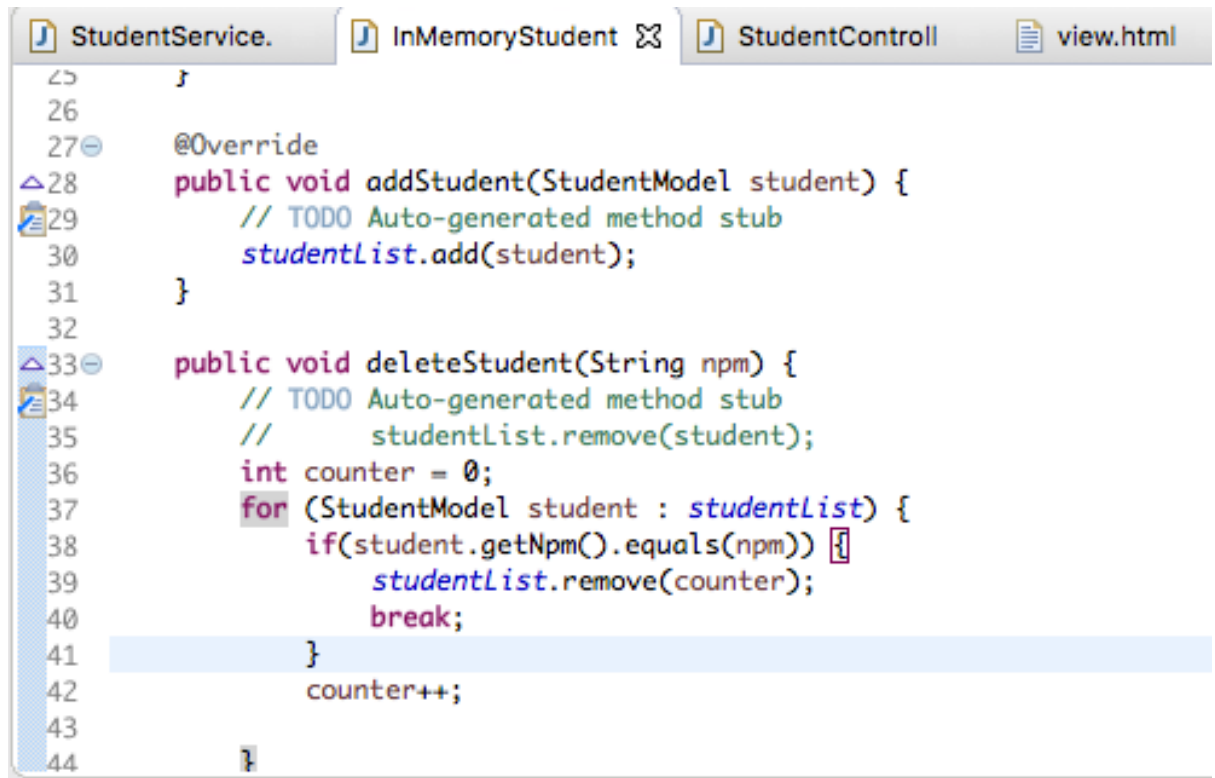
StudentService.   InMemoryStudent   StudentControll   view.html

25        }
26
27        @Override
28        public void addStudent(StudentModel student) {
29            // TODO Auto-generated method stub
30            studentList.add(student);
31        }
32
33        public void deleteStudent(String npm) {
34            // TODO Auto-generated method stub
35            //      studentList.remove(student);
36            int counter = 0;
37            for (StudentModel student : studentList) {
38                if(student.getNpm().equals(npm)) {
39                    studentList.remove(counter);
40                    break;
41                }
42                counter++;
43
44            }